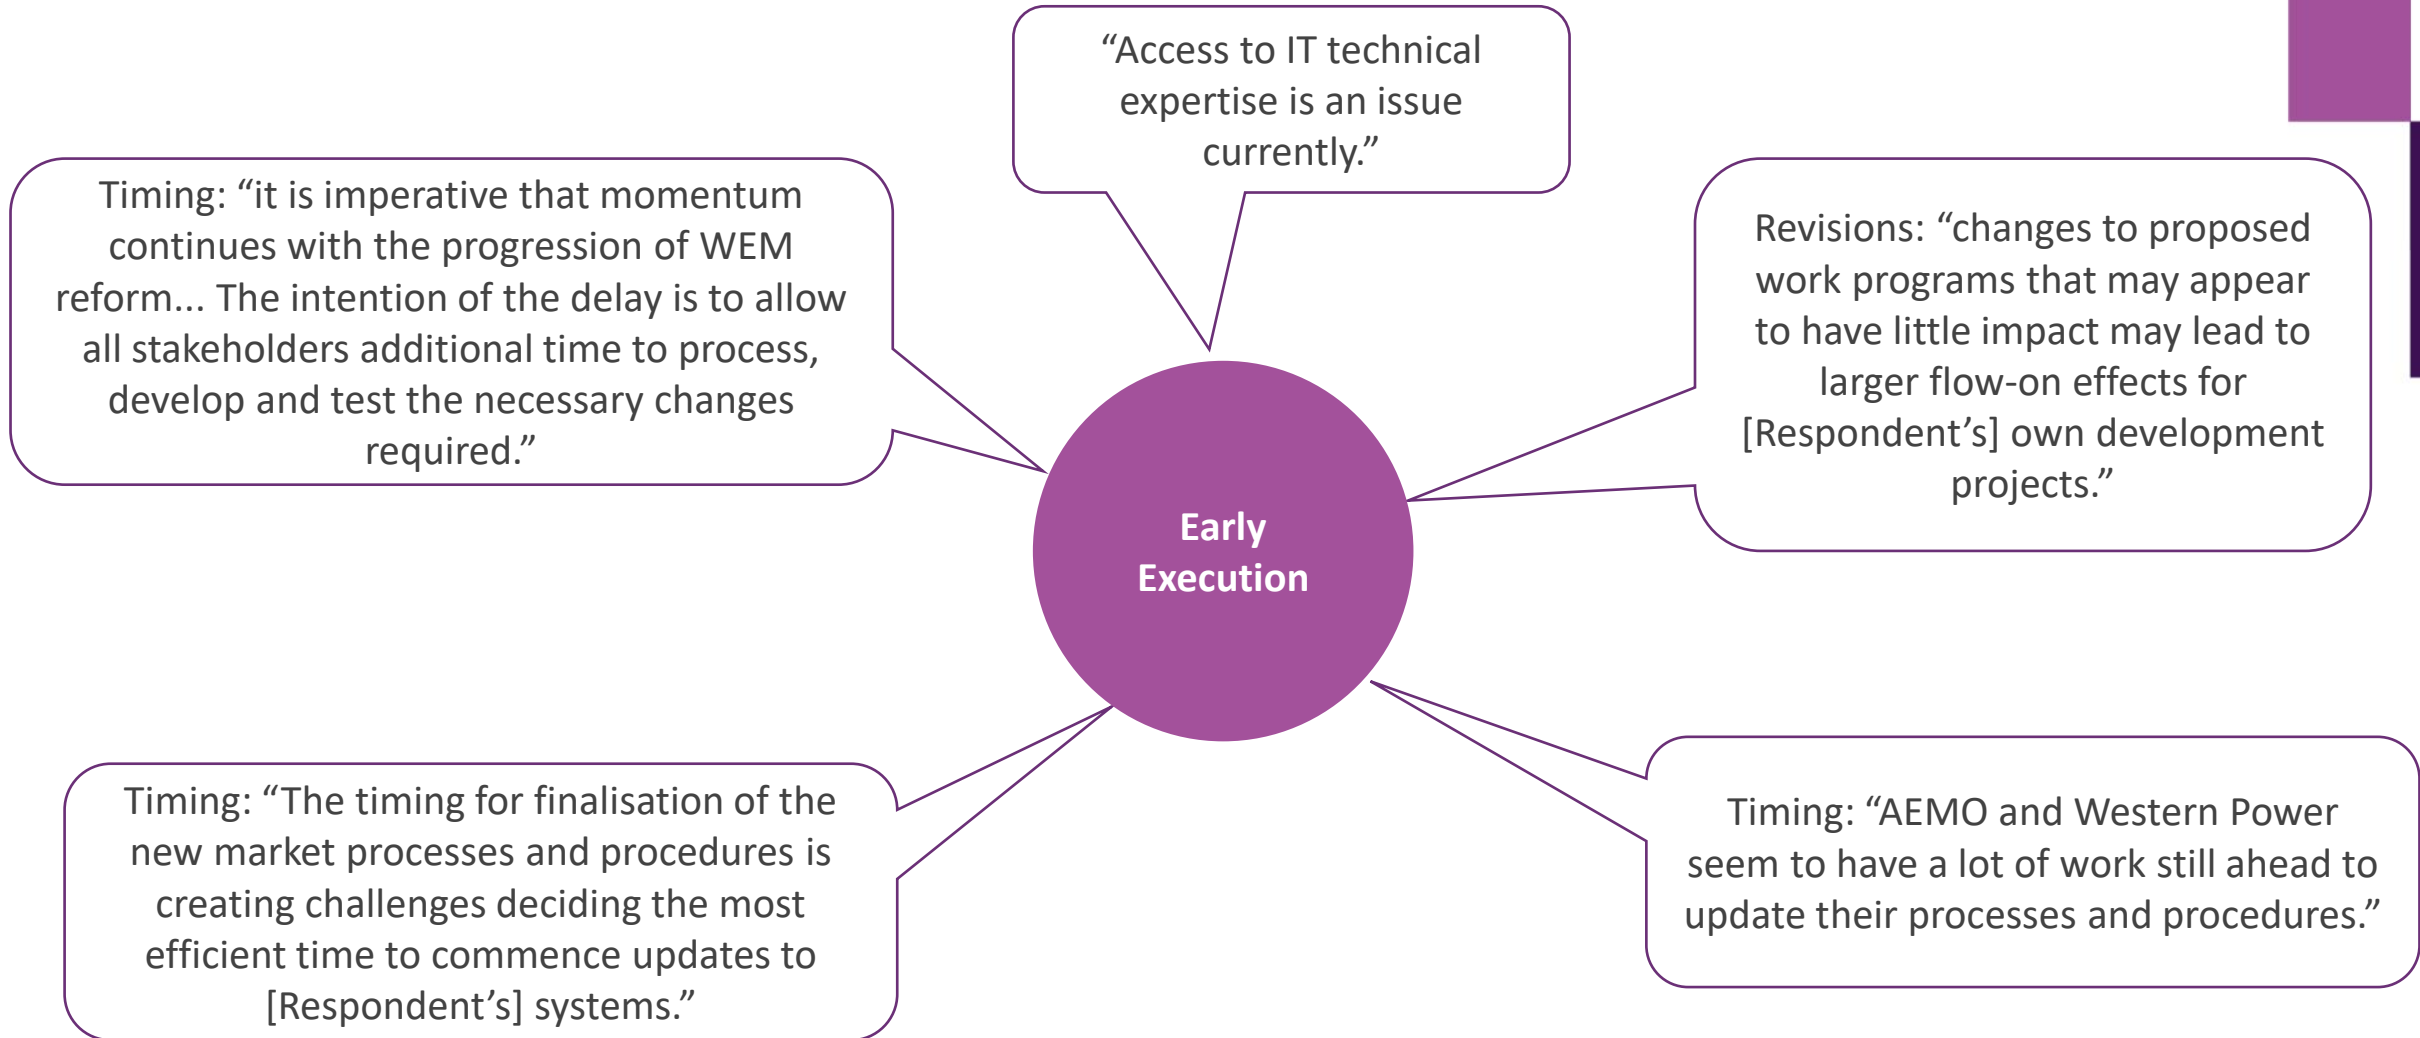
“Access to IT technical expertise is an issue currently.”

Timing: “it is imperative that momentum continues with the progression of WEM reform... The intention of the delay is to allow all stakeholders additional time to process, develop and test the necessary changes required.”

Revisions: “changes to proposed work programs that may appear to have little impact may lead to larger flow-on effects for [Respondent’s] own development projects.”

Early Execution

Timing: “The timing for finalisation of the new market processes and procedures is creating challenges deciding the most efficient time to commence updates to [Respondent’s] systems.”

Timing: “AEMO and Western Power seem to have a lot of work still ahead to update their processes and procedures.”